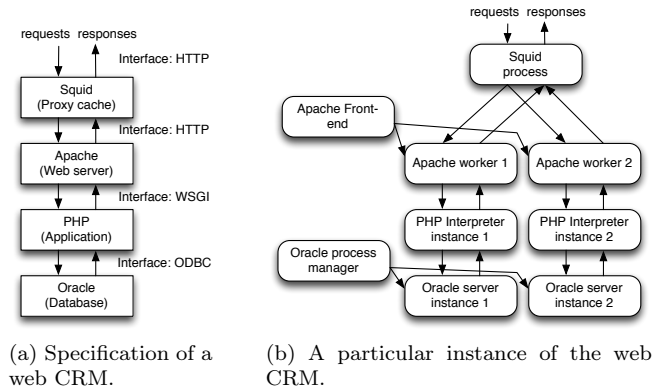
requests responses

Interface: HTTP

Squid
(Proxy cache)

Interface: HTTP

Apache
(Web server)

Interface: WSGI

PHP
(Application)

Interface: ODBC

Oracle
(Database)

(a) Specification of a web CRM.

requests responses

Squid
process

Apache Front-end

Apache worker 1

Apache worker 2

PHP Interpreter
instance 1

PHP Interpreter
instance 2

Oracle process
manager

Oracle server
instance 1

Oracle server
instance 2

(b) A particular instance of the web CRM.